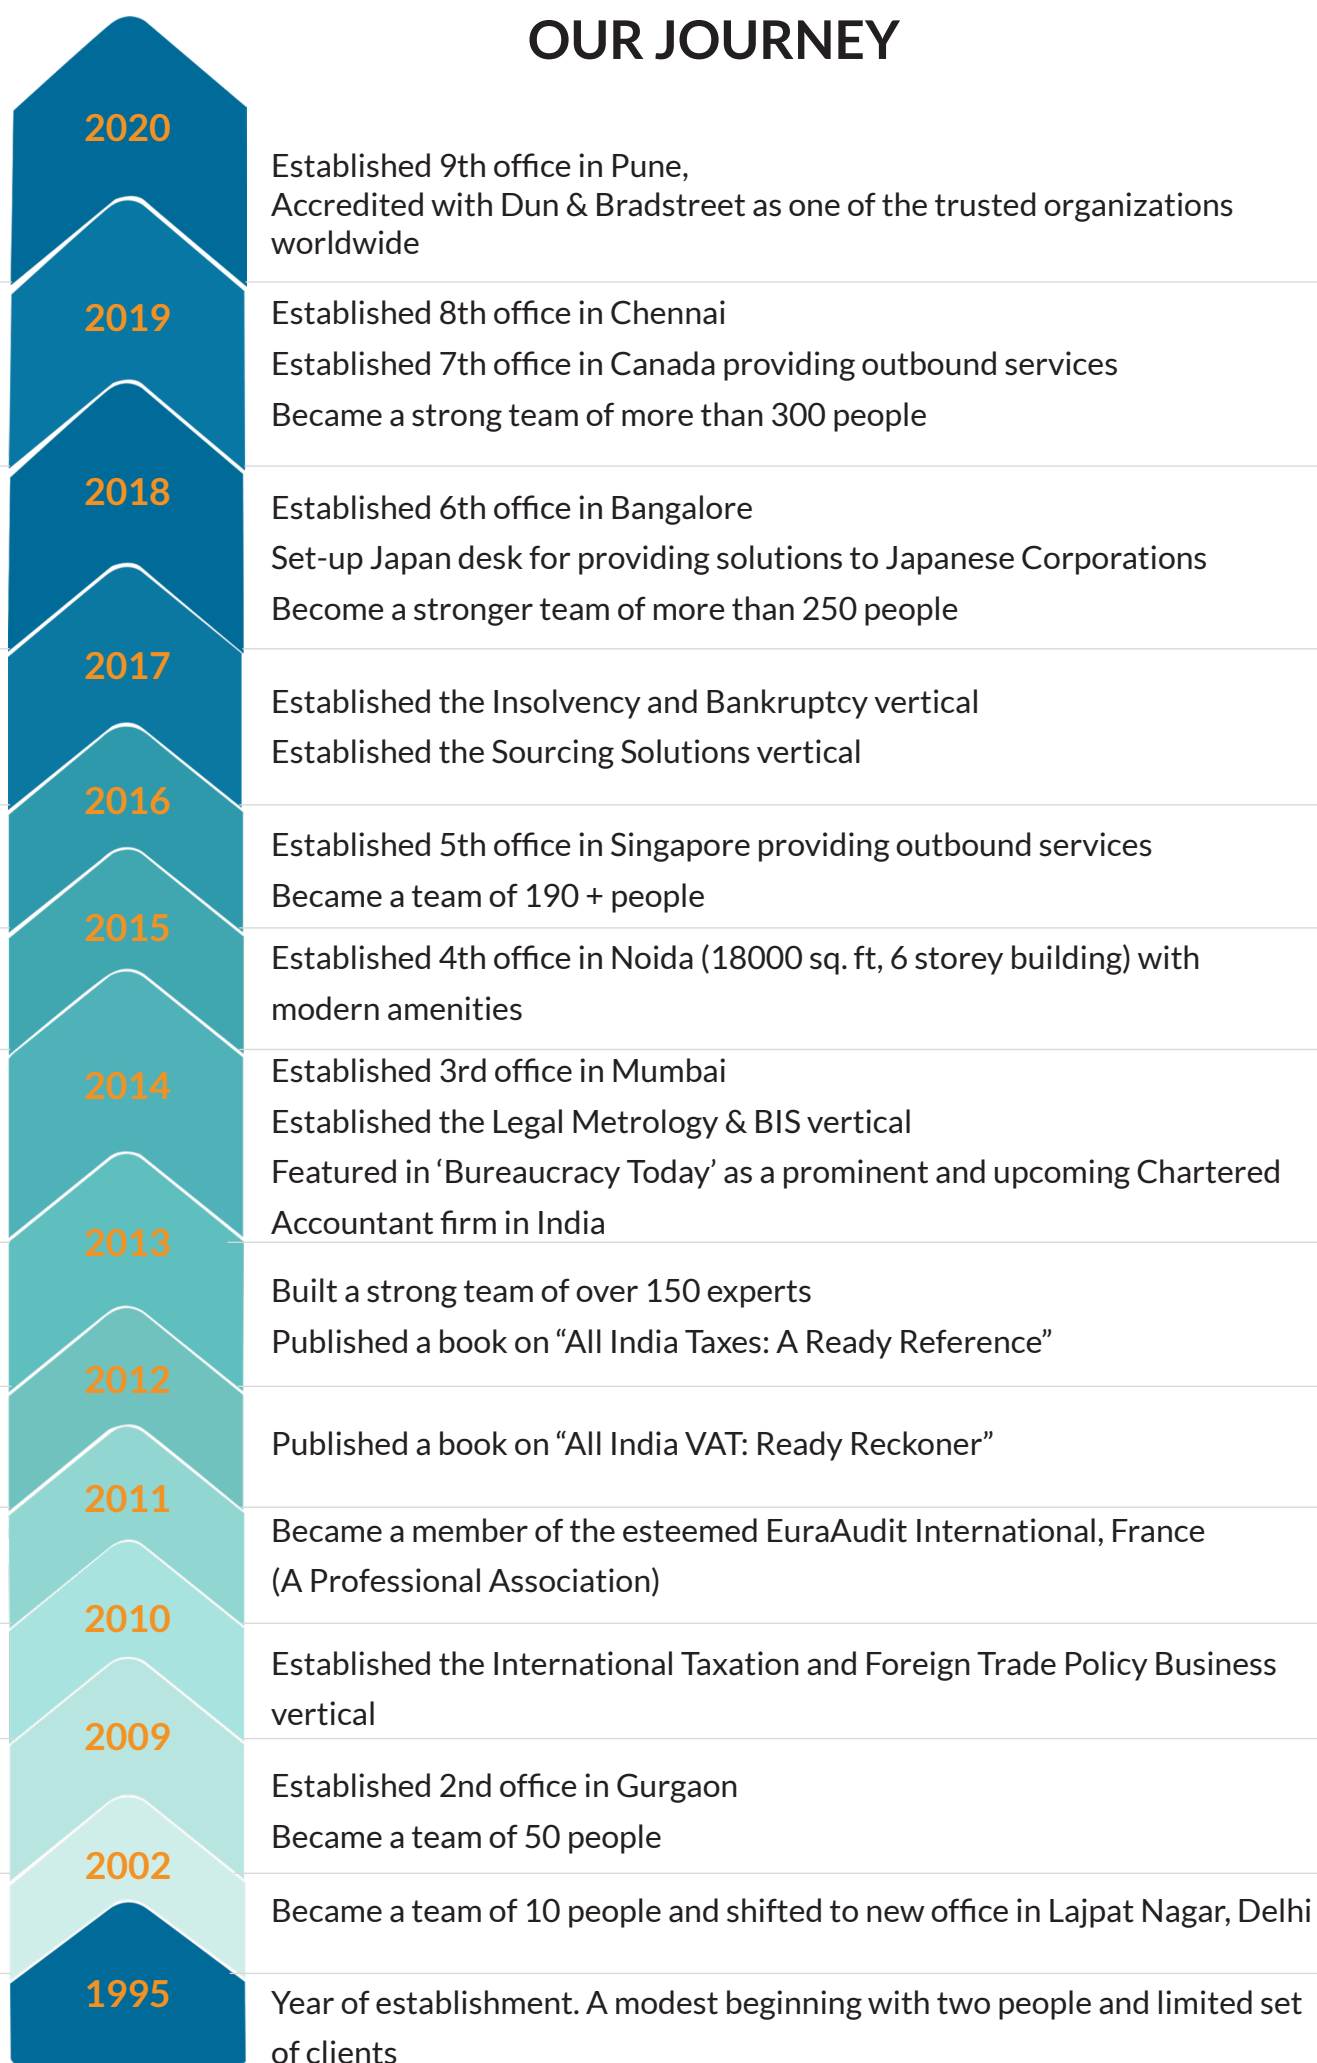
OUR JOURNEY

2020

Established 9th office in Pune,
Accredited with Dun & Bradstreet as one of the trusted organizations worldwide

2019

Established 8th office in Chennai
Established 7th office in Canada providing outbound services
Became a strong team of more than 300 people

2018

Established 6th office in Bangalore
Set-up Japan desk for providing solutions to Japanese Corporations
Become a stronger team of more than 250 people

2017

Established the Insolvency and Bankruptcy vertical
Established the Sourcing Solutions vertical

2016

Established 5th office in Singapore providing outbound services
Became a team of 190 + people

2015

Established 4th office in Noida (18000 sq. ft, 6 storey building) with modern amenities

2014

Established 3rd office in Mumbai
Established the Legal Metrology & BIS vertical
Featured in 'Bureaucracy Today' as a prominent and upcoming Chartered Accountant firm in India

2013

Built a strong team of over 150 experts
Published a book on "All India Taxes: A Ready Reference"

2012

Published a book on "All India VAT: Ready Reckoner"

2011

Became a member of the esteemed EuraAudit International, France (A Professional Association)

2010

Established the International Taxation and Foreign Trade Policy Business vertical

2009

Established 2nd office in Gurgaon
Became a team of 50 people

2002

Became a team of 10 people and shifted to new office in Lajpat Nagar, Delhi

1995

Year of establishment. A modest beginning with two people and limited set of clients